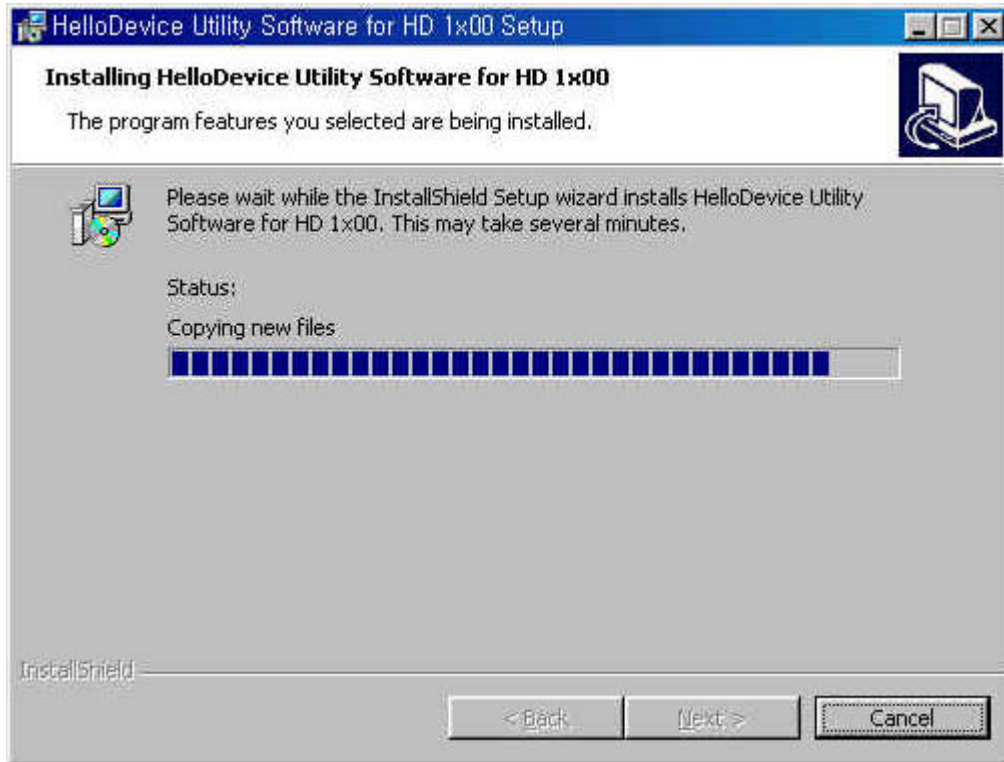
HelloDevice Utility Software for HD 1x00 Setup

Installing HelloDevice Utility Software for HD 1x00

The program features you selected are being installed.

Please wait while the InstallShield Setup wizard installs HelloDevice Utility Software for HD 1x00. This may take several minutes.

Status:

Copying new files

InstallShield

< Back

Next >

Cancel